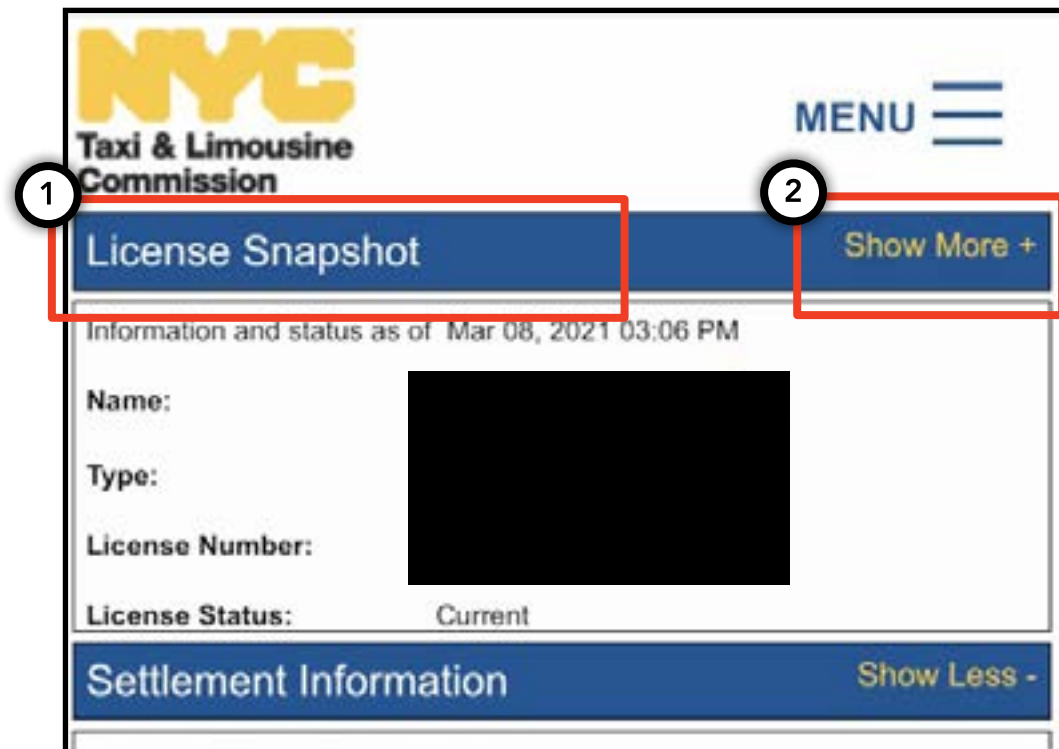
NYC
Taxi & Limousine Commission

MENU

1

2

License Snapshot

Show More +

Information and status as of Mar 08, 2021 03:06 PM

Name:

Type:

License Number:

License Status: Current

Settlement Information

Show Less -